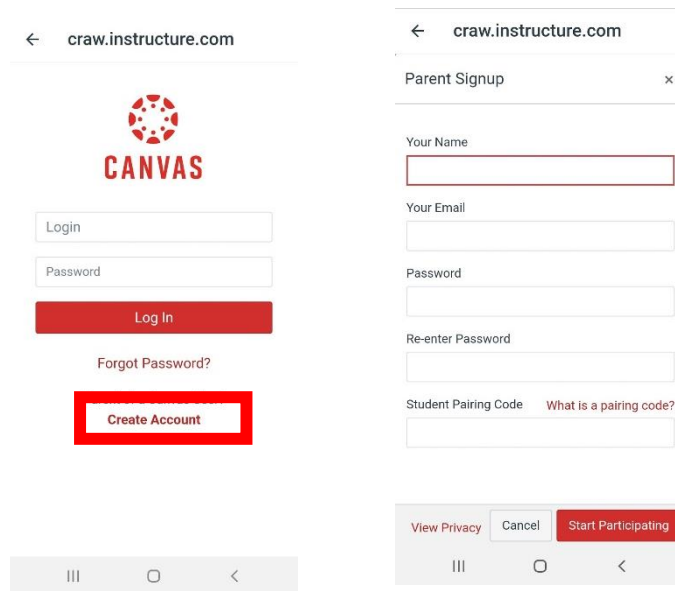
craw.instructure.com

CANVAS

Login

Password

Log In

Forgot Password?

Create Account

craw.instructure.com

Parent Signup

×

Your Name

Your Email

Password

Re-enter Password

Student Pairing Code

What is a pairing code?

View Privacy

Cancel

Start Participating